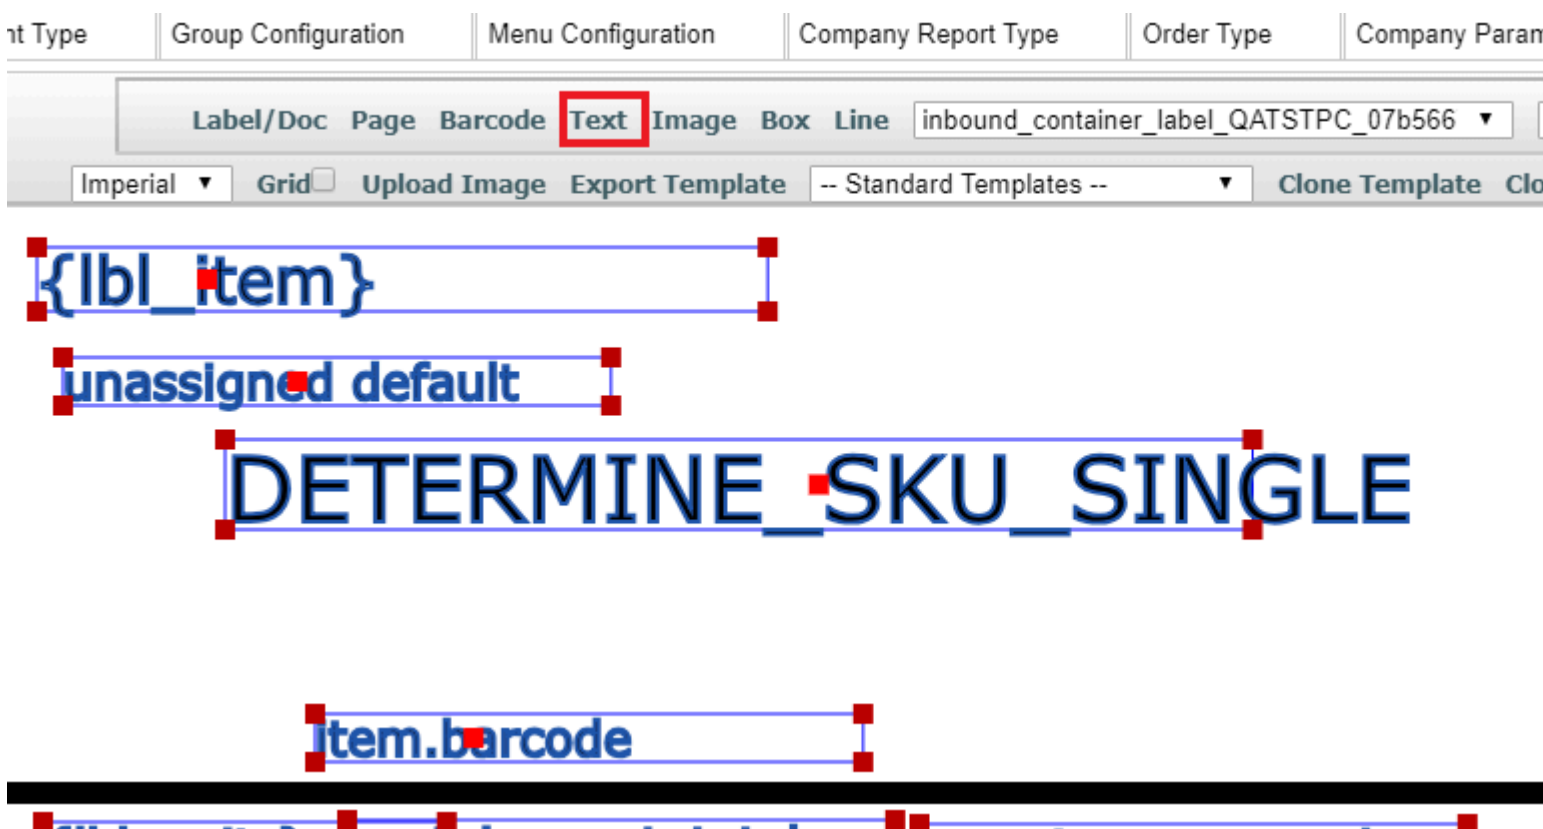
nt Type | Group Configuration | Menu Configuration | Company Report Type | Order Type | Company Param

Label/Doc Page Barcode Text Image Box Line inbound_container_label_QATSTPC_07b566 ▼

Imperial ▼ Grid Upload Image Export Template -- Standard Templates -- ▼ Clone Template Clo

{lbl_item}

unassigned default

DETERMINE_SKU_SINGLE

item.barcode

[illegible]